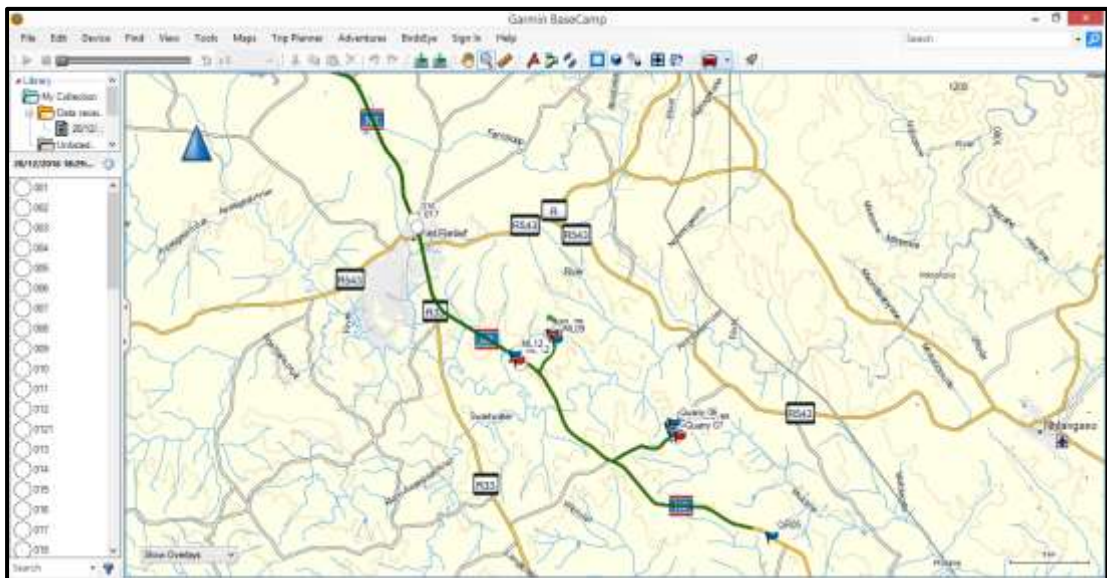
Garmin BaseCamp

File Edit Device Find View Tools Maps Trip Planner Adventures BirdsEye Sign In Help

Search

Library
My Collection
Data rece...
20/12/...
Unlisted...

20/12/2016 16:29...

001
002
003
004
005
006
007
008
009
010
011
012
012/1
013
014
015
016
017
018

Search

Show Overlays

R542
R
R542
R542
R33
R33
R542
R33
R33

Volksrust

ML12
ML09
Quarry 07

Idlangano

1200